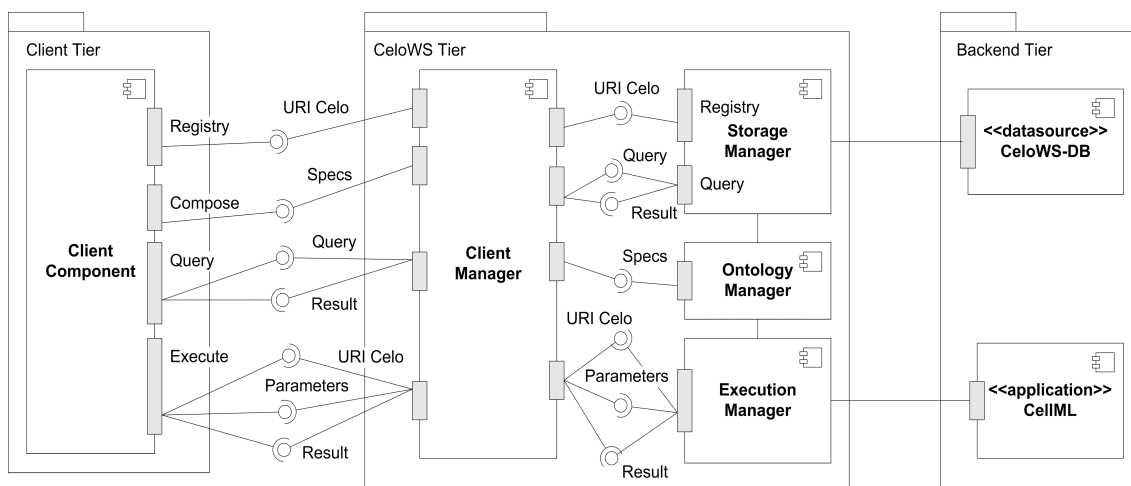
Client Tier

Registry

Compose

Client Component

Query

Execute

URI Celo

Specs

Query

Result

URI Celo

Parameters

Result

CeloWS Tier

Client Manager

URI Celo

Query

Result

Specs

URI Celo

Parameters

Result

Registry

Storage Manager

Query

Ontology Manager

Execution Manager

Backend Tier

<<datasource>> CeloWS-DB

<<application>> CellML